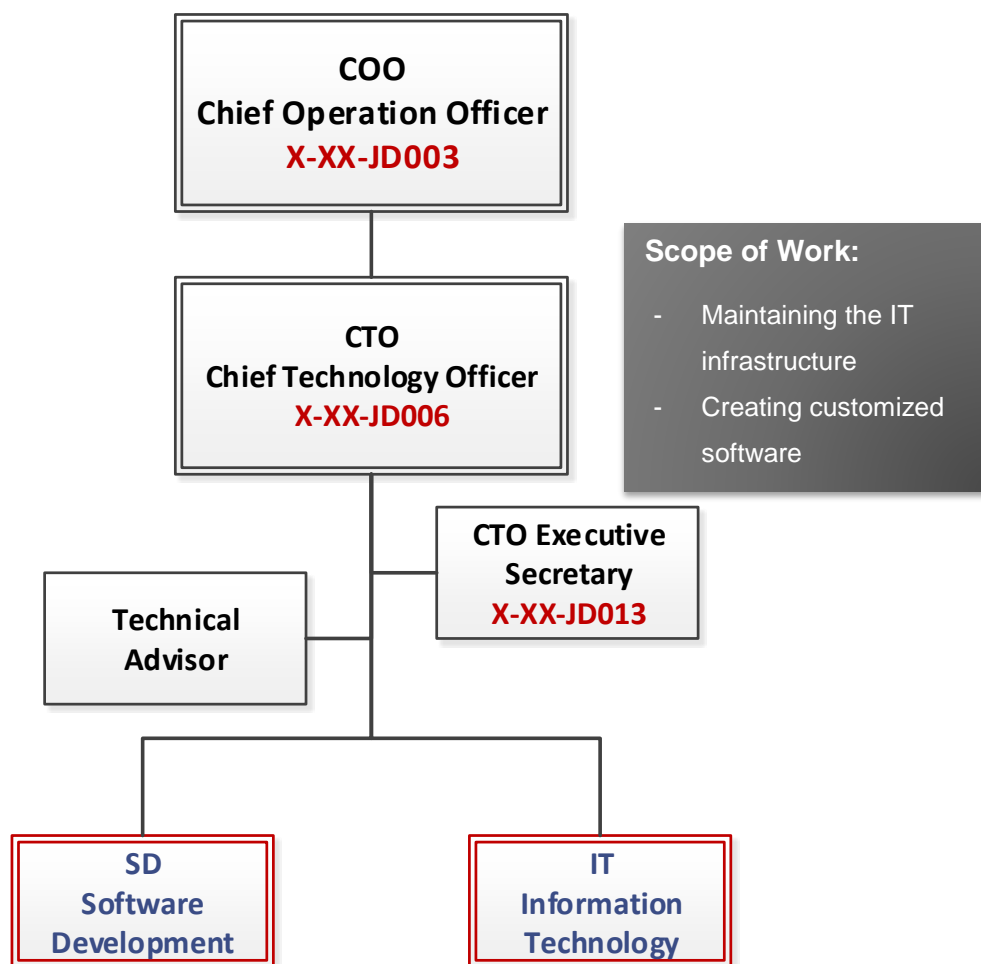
COO
Chief Operation Officer
X-XX-JD003

Scope of Work:

- Maintaining the IT infrastructure
- Creating customized software

CTO
Chief Technology Officer
X-XX-JD006

CTO Executive Secretary
X-XX-JD013

Technical Advisor

SD
Software Development

IT
Information Technology